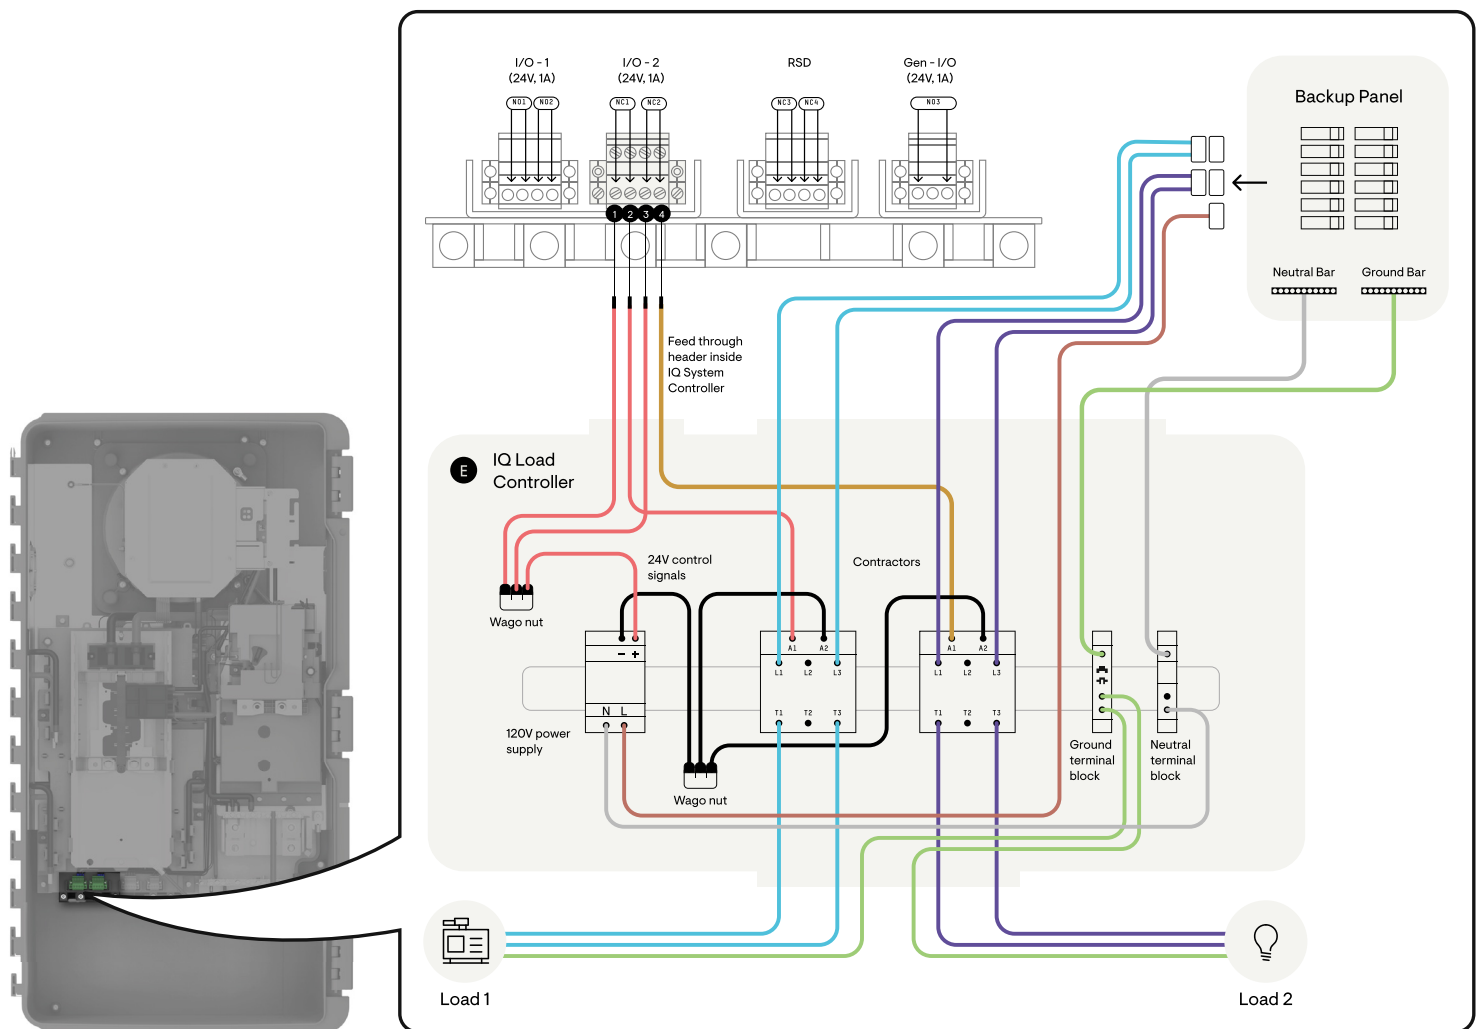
I/O - 1
(24V, 1A)

I/O - 2
(24V, 1A)

RSD

Gen - I/O
(24V, 1A)

NO1 NO2

NC1 NC2

NC3 NC4

NO3

1 2 3 4

Backup Panel

Neutral Bar

Ground Bar

Feed through header inside IQ System Controller

E IQ Load Controller

24V control signals

Contractors

Wago nut

− +

N L

120V power supply

A1 A2
L1 L2 L3
T1 T2 T3

A1 A2
L1 L2 L3
T1 T2 T3

Wago nut

Ground terminal block

Neutral terminal block

Load 1

Load 2